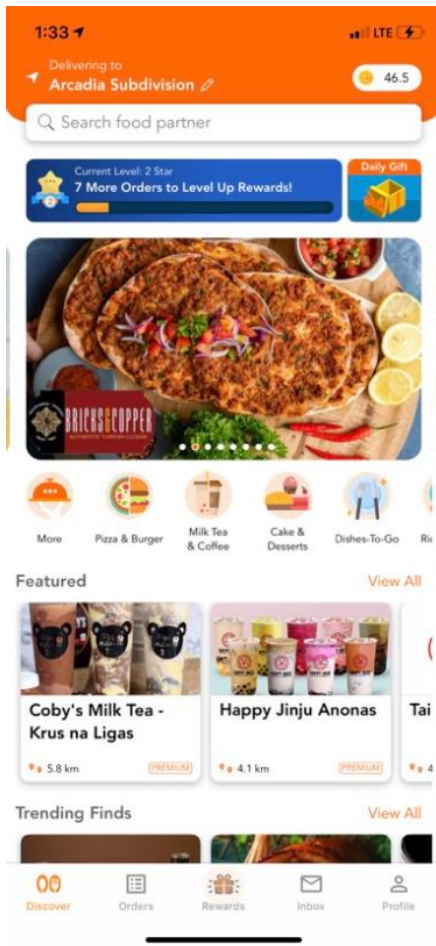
1:33
LTE

Delivering to
Arcadia Subdivision

46.5

Search food partner

Current Level: 2 Star
7 More Orders to Level Up Rewards!

Daily Gift

BRICKS&COPPER
AUTHENTIC TURKISH CUISINE

More
Pizza & Burger
Milk Tea & Coffee
Cake & Desserts
Dishes-To-Go
Ri

Featured
View All

Coby's Milk Tea - Krus na Ligas
5.8 km
PREMIUM

Happy Jinju Anonas
4.1 km
PREMIUM

Tai
4

Trending Finds
View All

Discover
Orders
Rewards
Inbox
Profile